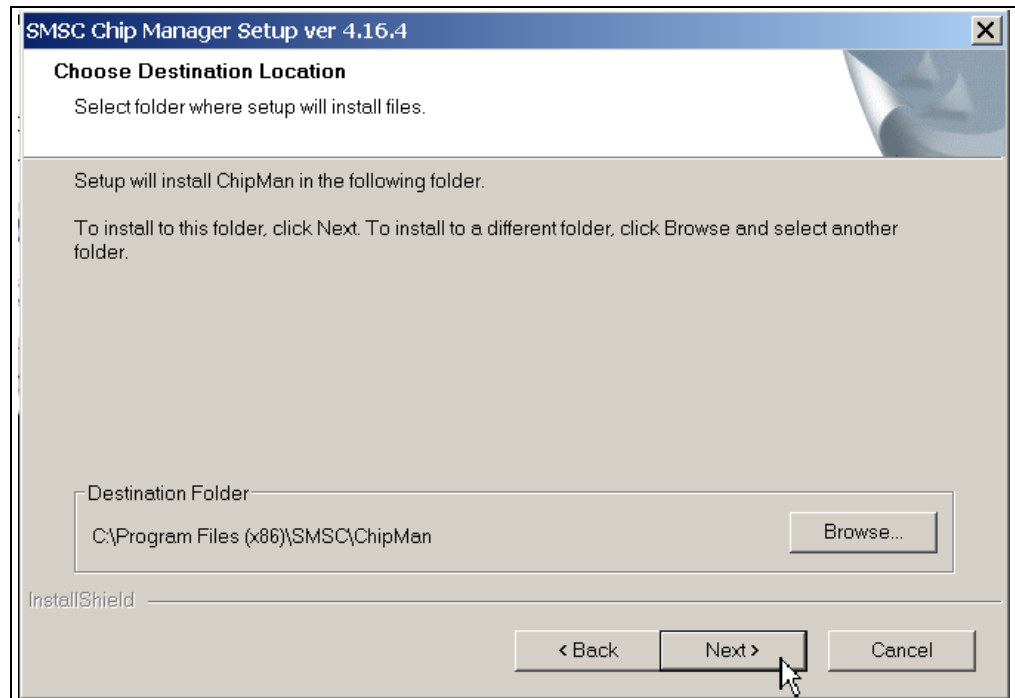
SMSC Chip Manager Setup ver 4.16.4

X

Choose Destination Location

Select folder where setup will install files.

Setup will install ChipMan in the following folder.

To install to this folder, click Next. To install to a different folder, click Browse and select another folder.

Destination Folder

C:\Program Files (x86)\SMSC\ChipMan

Browse...

InstallShield

< Back

Next >

Cancel